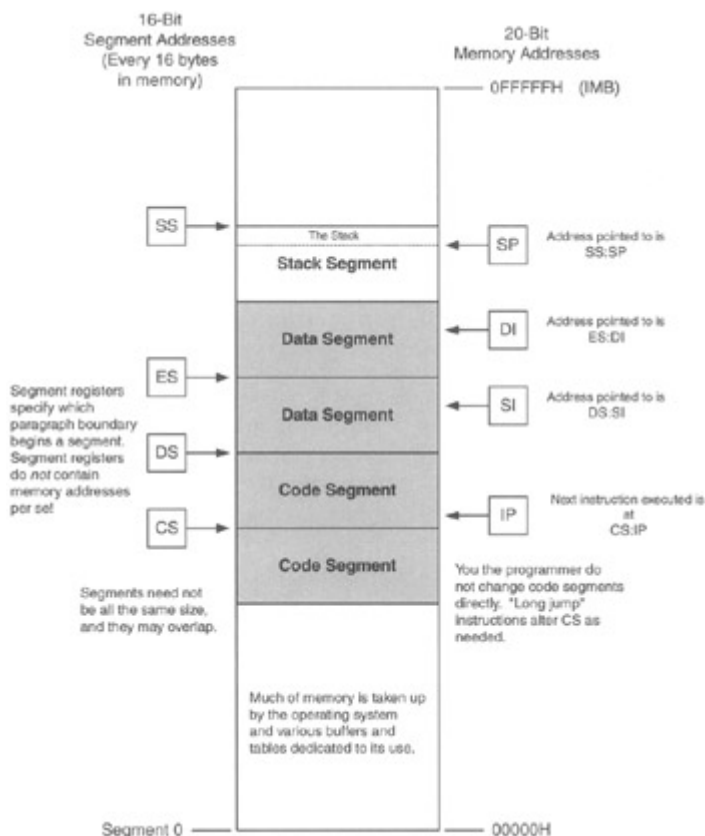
16-Bit
Segment Addresses
(Every 16 bytes
in memory)

20-Bit
Memory Addresses

0FFFFFH (IMB)

SS

The Stack

Stack Segment

SP

Address pointed to is
SS:SP

Data Segment

DI

Address pointed to is
ES:DI

ES

Segment registers specify which paragraph boundary begins a segment. Segment registers do *not* contain memory addresses per se!

Data Segment

SI

Address pointed to is
DS:SI

DS

Code Segment

IP

Next instruction executed is at
CS:IP

CS

Code Segment

Segments need not be all the same size, and they may overlap.

You the programmer do not change code segments directly. "Long jump" instructions alter CS as needed.

Much of memory is taken up by the operating system and various buffers and tables dedicated to its use.

Segment 0

00000H